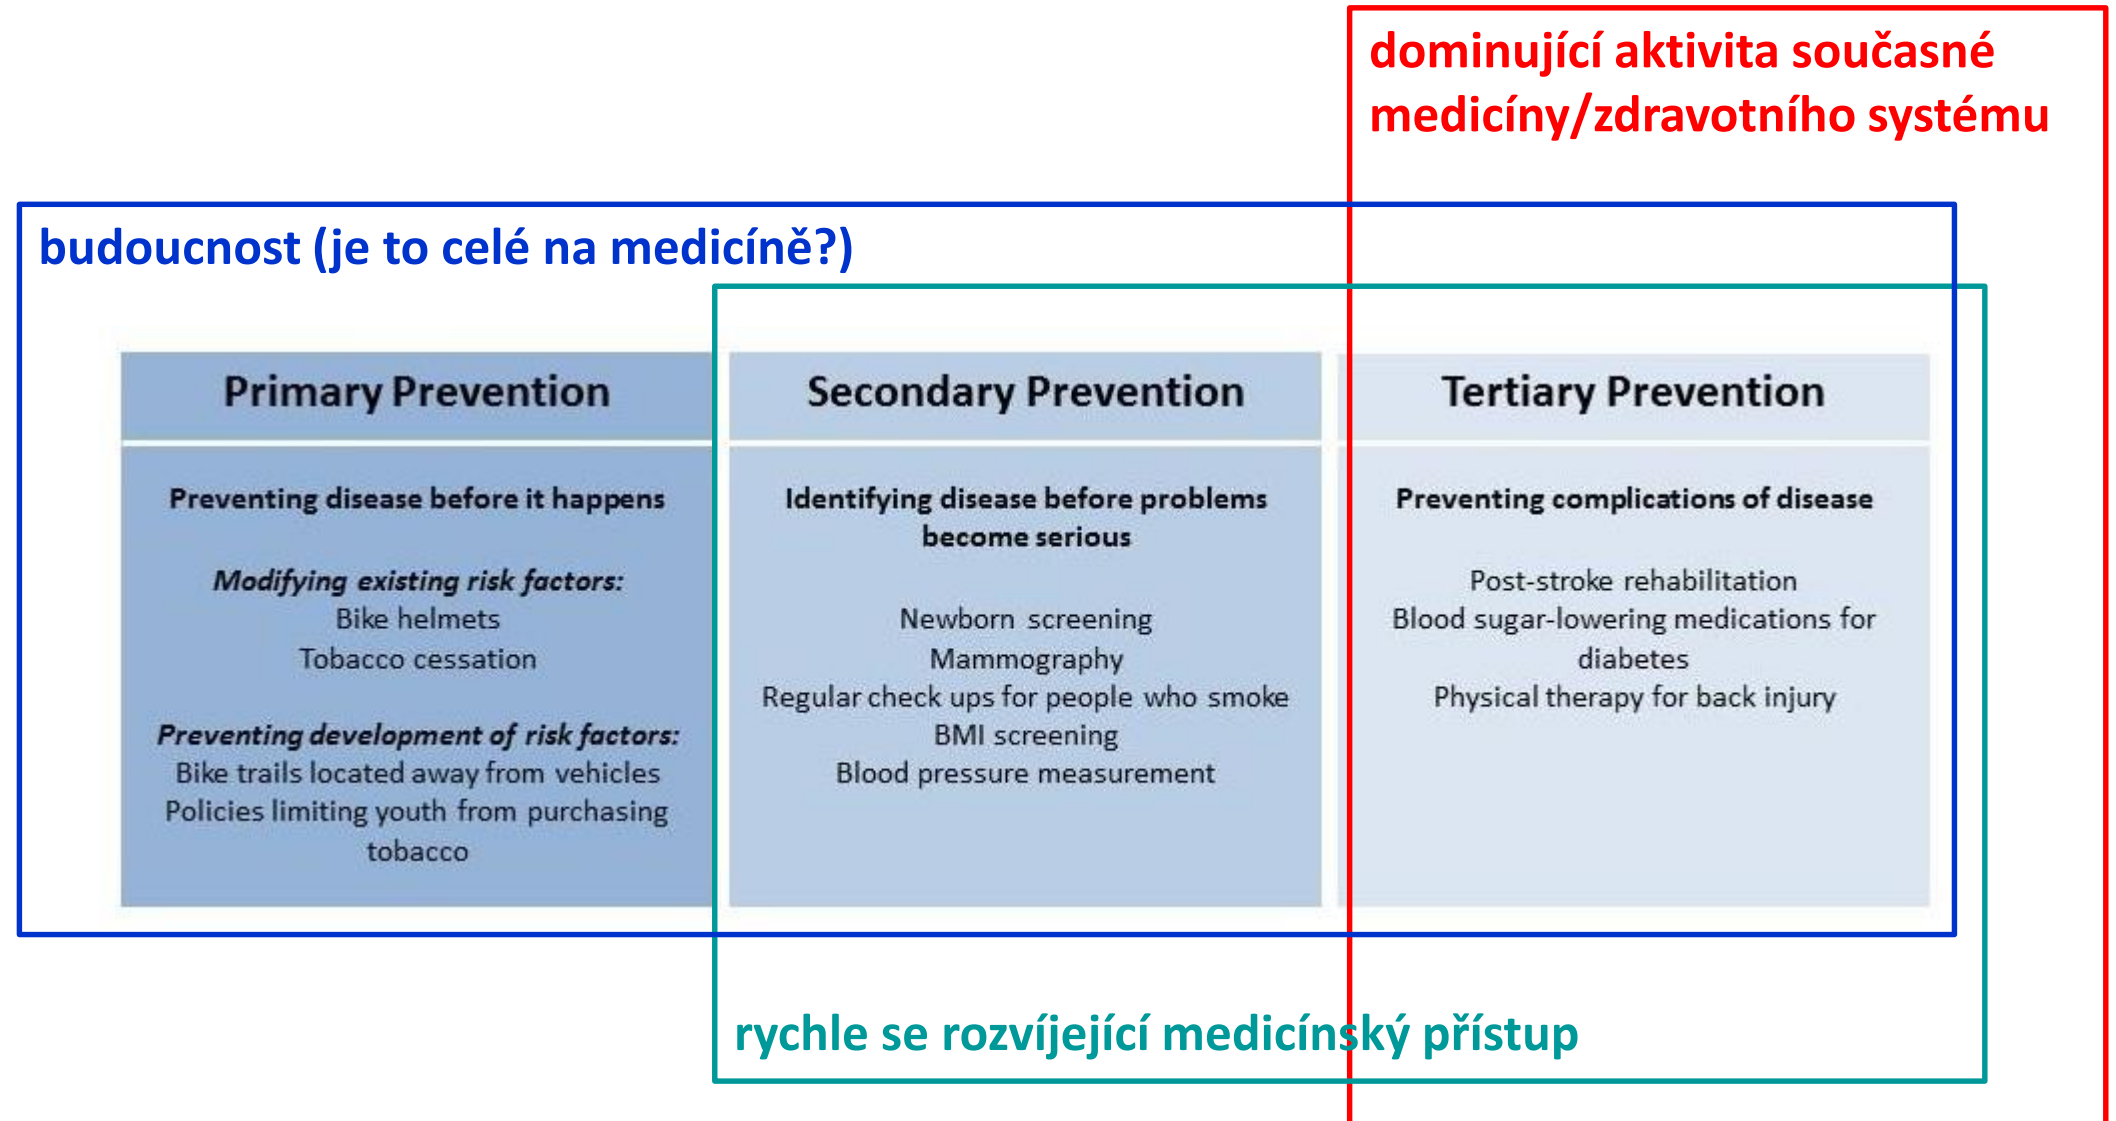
dominující aktivita současné medicíny/zdravotního systému

budoucnost (je to celé na medicíně?)

| Primary Prevention | Secondary Prevention | Tertiary Prevention |
|---|---|---|
| **Preventing disease before it happens**<br><br>***Modifying existing risk factors:***<br>Bike helmets<br>Tobacco cessation<br><br>***Preventing development of risk factors:***<br>Bike trails located away from vehicles<br>Policies limiting youth from purchasing tobacco | **Identifying disease before problems become serious**<br><br>Newborn screening<br>Mammography<br>Regular check ups for people who smoke<br>BMI screening<br>Blood pressure measurement | **Preventing complications of disease**<br><br>Post-stroke rehabilitation<br>Blood sugar-lowering medications for diabetes<br>Physical therapy for back injury |

rychle se rozvíjející medicínský přístup